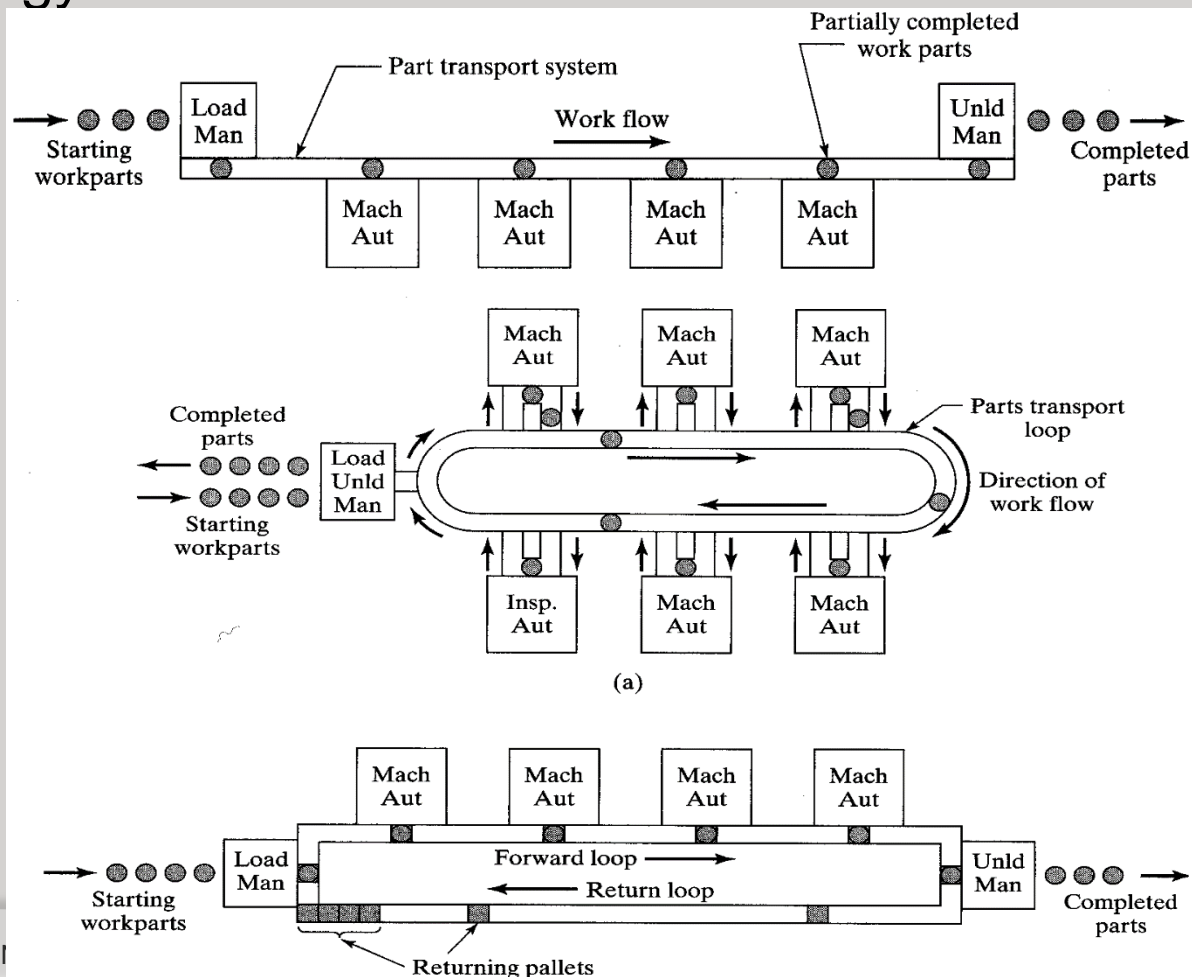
gy

Partially completed work parts

Part transport system

Load Man

Work flow

Unld Man

Starting workparts

Completed parts

Mach Aut

Mach Aut

Mach Aut

Mach Aut

Mach Aut

Mach Aut

Mach Aut

Completed parts

Parts transport loop

Load Unld Man

Direction of work flow

Starting workparts

Insp. Aut

Mach Aut

Mach Aut

(a)

Mach Aut

Mach Aut

Mach Aut

Mach Aut

Load Man

Forward loop

Return loop

Unld Man

Starting workparts

Completed parts

Returning pallets